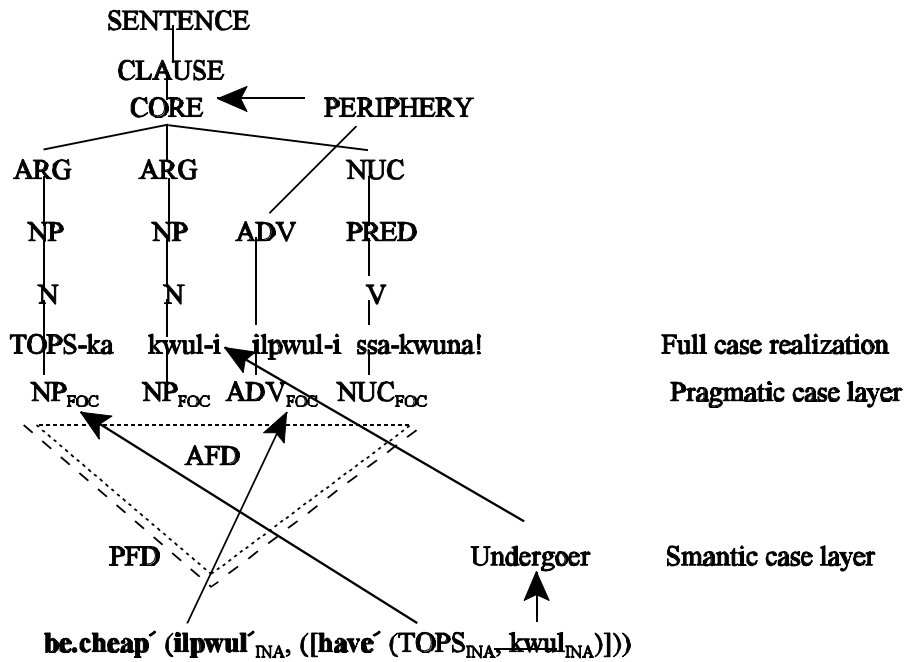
SENTENCE

CLAUSE

CORE

PERIPHERY

ARG ARG NUC

NP NP ADV PRED

N N V

TOPS-ka kwul-i ilpwul-i ssa-kwuna!

Full case realization

$NP_{FOC}$ $NP_{FOC}$ $ADV_{FOC}$ $NUC_{FOC}$

Pragmatic case layer

AFD

PFD

Undergoer

Smantic case layer

**be.cheap´** (**ilpwul´**$_{INA}$, ([**have´** (TOPS$_{INA}$, kwul$_{INA}$)]))